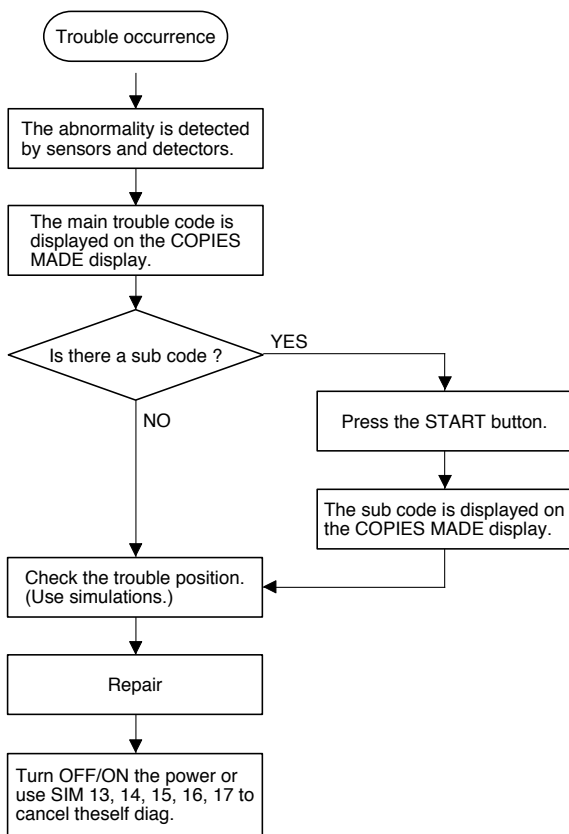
Trouble occurrence

The abnormality is detected by sensors and detectors.

The main trouble code is displayed on the COPIES MADE display.

Is there a sub code ?

YES

NO

Press the START button.

The sub code is displayed on the COPIES MADE display.

Check the trouble position. (Use simulations.)

Repair

Turn OFF/ON the power or use SIM 13, 14, 15, 16, 17 to cancel theself diag.